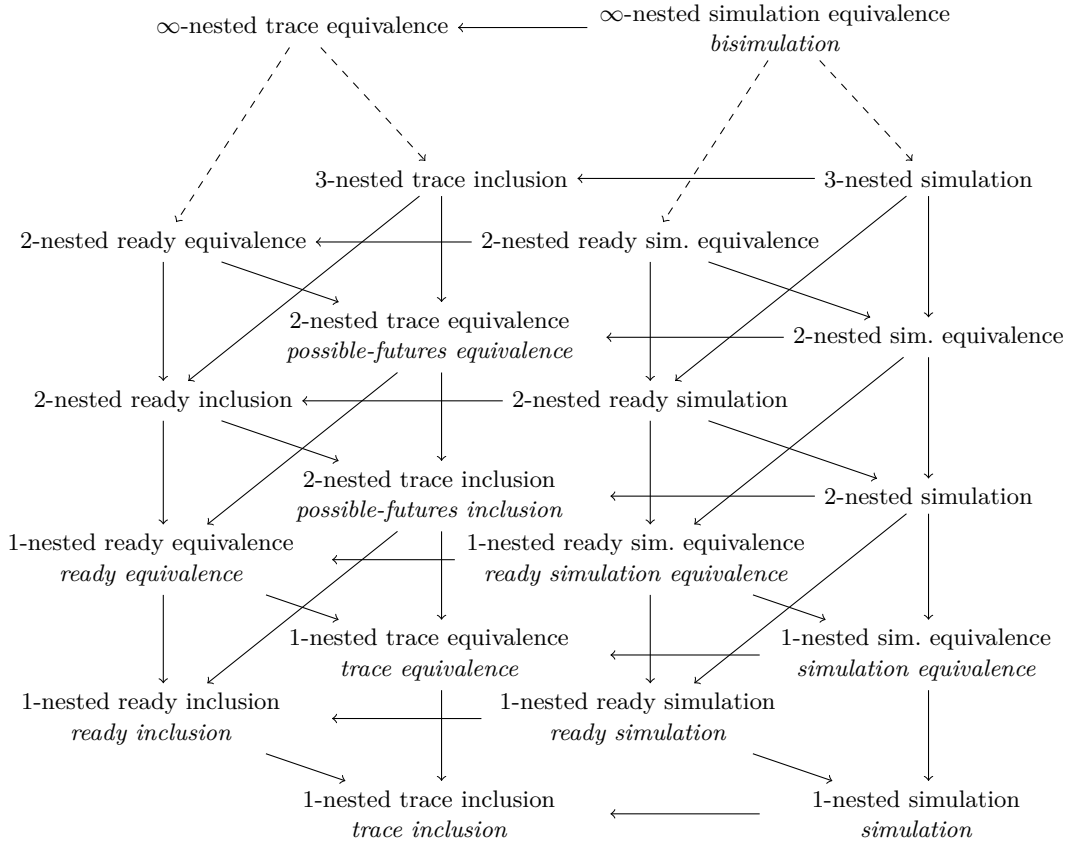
$\infty$-nested trace equivalence

$\infty$-nested simulation equivalence
*bisimulation*

3-nested trace inclusion

3-nested simulation

2-nested ready equivalence

2-nested ready sim. equivalence

2-nested trace equivalence
*possible-futures equivalence*

2-nested sim. equivalence

2-nested ready inclusion

2-nested ready simulation

2-nested trace inclusion
*possible-futures inclusion*

2-nested simulation

1-nested ready equivalence
*ready equivalence*

1-nested ready sim. equivalence
*ready simulation equivalence*

1-nested trace equivalence
*trace equivalence*

1-nested sim. equivalence
*simulation equivalence*

1-nested ready inclusion
*ready inclusion*

1-nested ready simulation
*ready simulation*

1-nested trace inclusion
*trace inclusion*

1-nested simulation
*simulation*